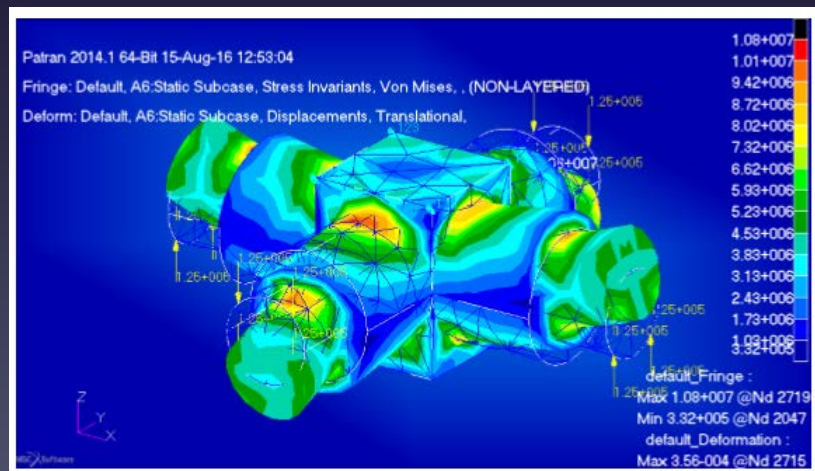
Patran 2014.1 64-Bit 15-Aug-16 12:53:04

Fringe: Default, A6:Static Subcase, Stress Invariants, Von Mises, , (NON-LAYERED)

Deform: Default, A6:Static Subcase, Displacements, Translational,

1.08+007
1.01+007
9.42+006
8.72+006
8.02+006
7.32+006
6.62+006
5.93+006
5.23+006
4.53+006
3.83+006
3.13+006
2.43+006
1.73+006
1.03+006
3.32+005

1.25+005
1.25+005
1.08+007
1.25+005
1.25+005
1.25+005
1.25+005
1.25+005
1.25+005
1.25+005
1.25+005

default_Fringe :
Max 1.08+007 @Nd 2719
Min 3.32+005 @Nd 2047
default_Deformation :
Max 3.56-004 @Nd 2715

Z
Y
X